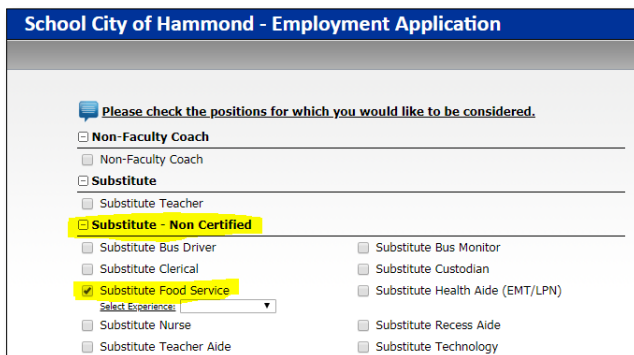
School City of Hammond - Employment Application

Please check the positions for which you would like to be considered.

Non-Faculty Coach

Non-Faculty Coach

Substitute

Substitute Teacher

Substitute - Non Certified

Substitute Bus Driver

Substitute Bus Monitor

Substitute Clerical

Substitute Custodian

Substitute Food Service

Select Experience:

Substitute Health Aide (EMT/LPN)

Substitute Nurse

Substitute Recess Aide

Substitute Teacher Aide

Substitute Technology